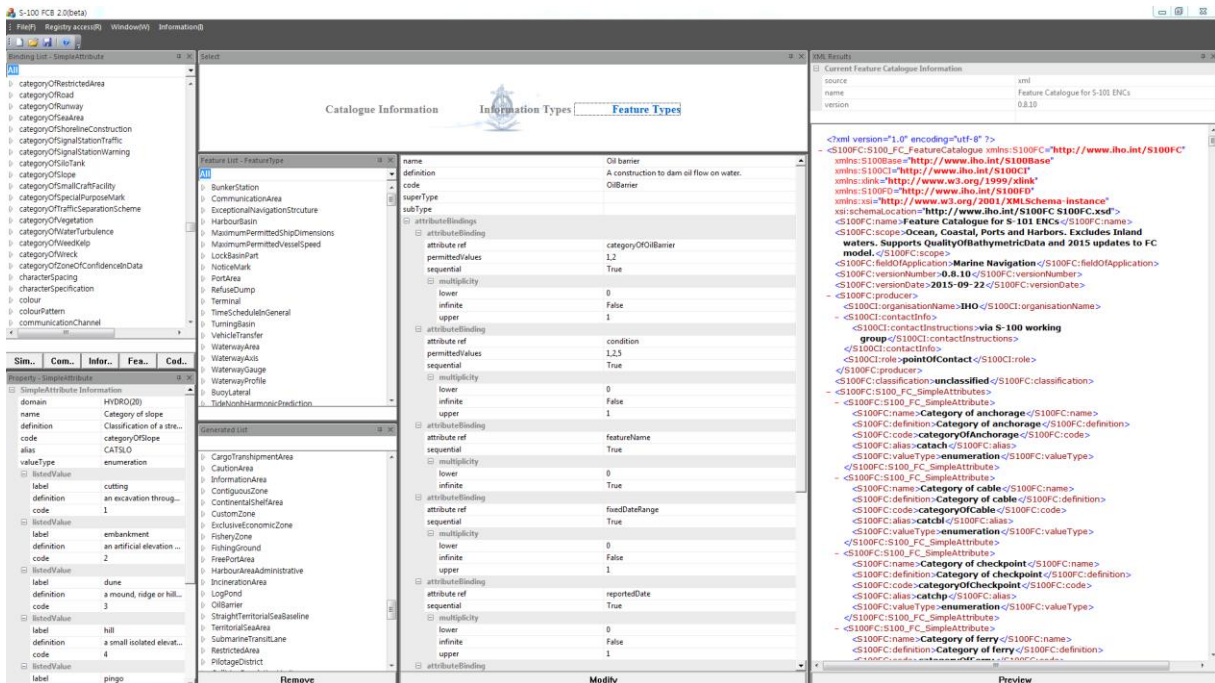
S-100 FCB 2.0(beta)

File(F) Registry access(R) Window(W) Information(I)

Binding List - SimpleAttribute

All

categoryOfRestrictedArea
categoryOfRoad
categoryOfRunway
categoryOfSeaArea
categoryOfShorelineConstruction
categoryOfSignalStationTraffic
categoryOfSignalStationWarning
categoryOfSiloTank
categoryOfSlope
categoryOfSmallCraftFacility
categoryOfSpecialPurposeMark
categoryOfTrafficSeparationScheme
categoryOfVegetation
categoryOfWaterTurbulence
categoryOfWeedKelp
categoryOfWreck
categoryOfZoneOfConfidenceInData
characterSpacing
characterSpecification
colour
colourPattern
communicationChannel

Sim.. Com.. Infor.. Fea.. Cod..

Property - SimpleAttribute

SimpleAttribute Information

| | |
|---|---|
| domain | HYDRO(20) |
| name | Category of slope |
| definition | Classification of a stre... |
| code | categoryOfSlope |
| alias | CATSLO |
| valueType | enumeration |
| listedValue | |
| label | cutting |
| definition | an excavation throug... |
| code | 1 |
| listedValue | |
| label | embankment |
| definition | an artificial elevation ... |
| code | 2 |
| listedValue | |
| label | dune |
| definition | a mound, ridge or hill... |
| code | 3 |
| listedValue | |
| label | hill |
| definition | a small isolated elevat... |
| code | 4 |
| listedValue | |
| label | pingo |

Select

Catalogue Information Information Types Feature Types

Feature List - FeatureType

All

BunkerStation
CommunicationArea
ExceptionalNavigationStrcuture
HarbourBasin
MaximumPermittedShipDimensions
MaximumPermittedVesselSpeed
LockBasinPart
NoticeMark
PortArea
RefuseDump
Terminal
TimeScheduleInGeneral
TurningBasin
VehicleTransfer
WaterwayArea
WaterwayAxis
WaterwayGauge
WaterwayProfile
BuoyLateral
TideNonhHarmonicPrediction

Generated List

CargoTranshipmentArea
CautionArea
InformationArea
ContiguousZone
ContinentalShelfArea
CustomZone
ExclusiveEconomicZone
FisheryZone
FishingGround
FreePortArea
HarbourAreaAdministrative
IncinerationArea
LogPond
OilBarrier
StraightTerritorialSeaBaseline
TerritorialSeaArea
SubmarineTransitLane
RestrictedArea
PilotageDistrict

Remove

| | |
|---|---|
| name | Oil barrier |
| definition | A construction to dam oil flow on water. |
| code | OilBarrier |
| superType | |
| subType | |
| attributeBindings | |
| attributeBinding | |
| attribute ref | categoryOfOilBarrier |
| permittedValues | 1,2 |
| sequential | True |
| multiplicity | |
| lower | 0 |
| infinite | False |
| upper | 1 |
| attributeBinding | |
| attribute ref | condition |
| permittedValues | 1,2,5 |
| sequential | True |
| multiplicity | |
| lower | 0 |
| infinite | False |
| upper | 1 |
| attributeBinding | |
| attribute ref | featureName |
| sequential | True |
| multiplicity | |
| lower | 0 |
| infinite | True |
| attributeBinding | |
| attribute ref | fixedDateRange |
| sequential | True |
| multiplicity | |
| lower | 0 |
| infinite | False |
| upper | 1 |
| attributeBinding | |
| attribute ref | reportedDate |
| sequential | True |
| multiplicity | |
| lower | 0 |
| infinite | False |
| upper | 1 |
| attributeBinding | |

Modify

XML Results

Current Feature Catalogue Information

| | |
|---|---|
| source | xml |
| name | Feature Catalogue for S-101 ENCs |
| version | 0.8.10 |

<?xml version="1.0" encoding="utf-8" ?>
- <S100FC:S100_FC_FeatureCatalogue xmlns:S100FC="http://www.iho.int/S100FC" xmlns:S100Base="http://www.iho.int/S100Base" xmlns:S100CI="http://www.iho.int/S100CI" xmlns:xlink="http://www.w3.org/1999/xlink" xmlns:S100FD="http://www.iho.int/S100FD" xmlns:xsi="http://www.w3.org/2001/XMLSchema-instance" xsi:schemaLocation="http://www.iho.int/S100FC S100FC.xsd">
<S100FC:name>Feature Catalogue for S-101 ENCs</S100FC:name>
<S100FC:scope>Ocean, Coastal, Ports and Harbors. Excludes Inland waters. Supports QualityOfBathymetricData and 2015 updates to FC model.</S100FC:scope>
<S100FC:fieldOfApplication>Marine Navigation</S100FC:fieldOfApplication>
<S100FC:versionNumber>0.8.10</S100FC:versionNumber>
<S100FC:versionDate>2015-09-22</S100FC:versionDate>
- <S100FC:producer>
<S100CI:organisationName>IHO</S100CI:organisationName>
- <S100CI:contactInfo>
<S100CI:contactInstructions>via S-100 working group</S100CI:contactInstructions>
</S100CI:contactInfo>
<S100CI:role>pointOfContact</S100CI:role>
</S100FC:producer>
<S100FC:classification>unclassified</S100FC:classification>
- <S100FC:S100_FC_SimpleAttributes>
- <S100FC:S100_FC_SimpleAttribute>
<S100FC:name>Category of anchorage</S100FC:name>
<S100FC:definition>Category of anchorage</S100FC:definition>
<S100FC:code>categoryOfAnchorage</S100FC:code>
<S100FC:alias>catach</S100FC:alias>
<S100FC:valueType>enumeration</S100FC:valueType>
</S100FC:S100_FC_SimpleAttribute>
- <S100FC:S100_FC_SimpleAttribute>
<S100FC:name>Category of cable</S100FC:name>
<S100FC:definition>Category of cable</S100FC:definition>
<S100FC:code>categoryOfCable</S100FC:code>
<S100FC:alias>catcbl</S100FC:alias>
<S100FC:valueType>enumeration</S100FC:valueType>
</S100FC:S100_FC_SimpleAttribute>
- <S100FC:S100_FC_SimpleAttribute>
<S100FC:name>Category of checkpoint</S100FC:name>
<S100FC:definition>Category of checkpoint</S100FC:definition>
<S100FC:code>categoryOfCheckpoint</S100FC:code>
<S100FC:alias>catchp</S100FC:alias>
<S100FC:valueType>enumeration</S100FC:valueType>
</S100FC:S100_FC_SimpleAttribute>
- <S100FC:S100_FC_SimpleAttribute>
<S100FC:name>Category of ferry</S100FC:name>
<S100FC:definition>Category of ferry</S100FC:definition>
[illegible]

Preview